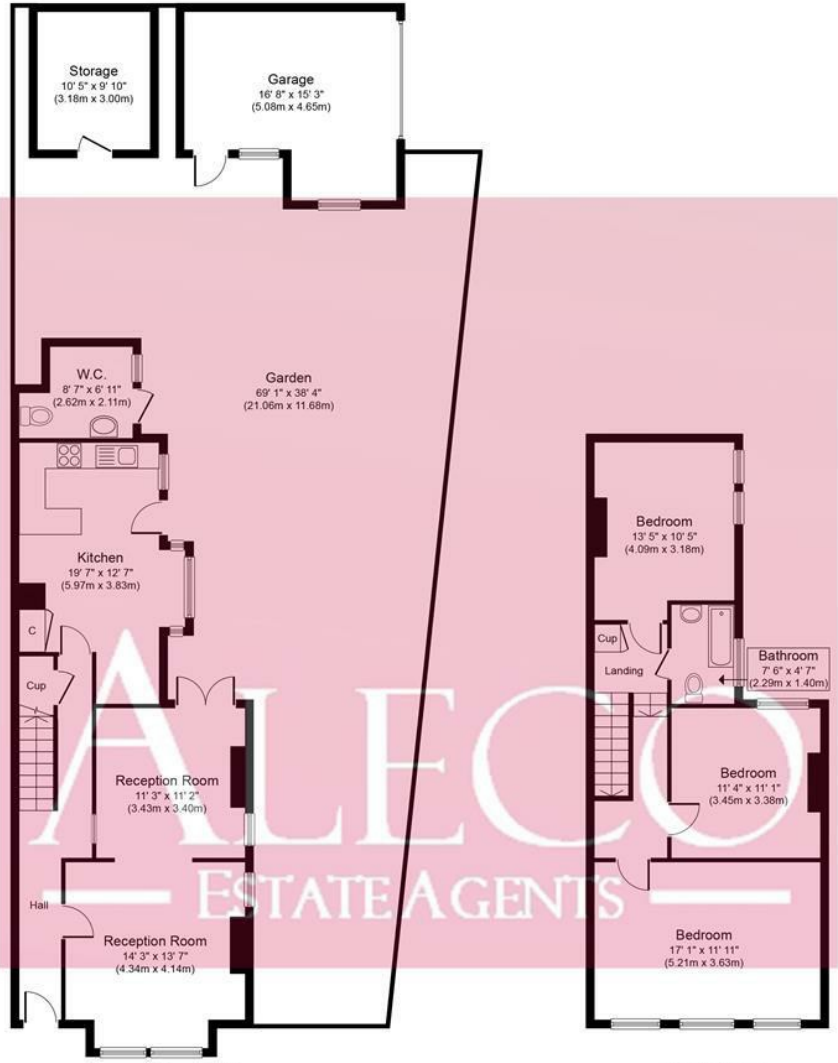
Storage
10' 5" x 9' 10"
(3.18m x 3.00m)

Garage
16' 8" x 15' 3"
(5.08m x 4.65m)

W.C.
8' 7" x 6' 11"
(2.62m x 2.11m)

Garden
69' 1" x 38' 4"
(21.06m x 11.68m)

Kitchen
19' 7" x 12' 7"
(5.97m x 3.83m)

C

Cup

Reception Room
11' 3" x 11' 2"
(3.43m x 3.40m)

Hall

Reception Room
14' 3" x 13' 7"
(4.34m x 4.14m)

Bedroom
13' 5" x 10' 5"
(4.09m x 3.18m)

Cup

Landing

Bathroom
7' 6" x 4' 7"
(2.29m x 1.40m)

Bedroom
11' 4" x 11' 1"
(3.45m x 3.38m)

Bedroom
17' 1" x 11' 11"
(5.21m x 3.63m)

ALECO
ESTATE AGENTS